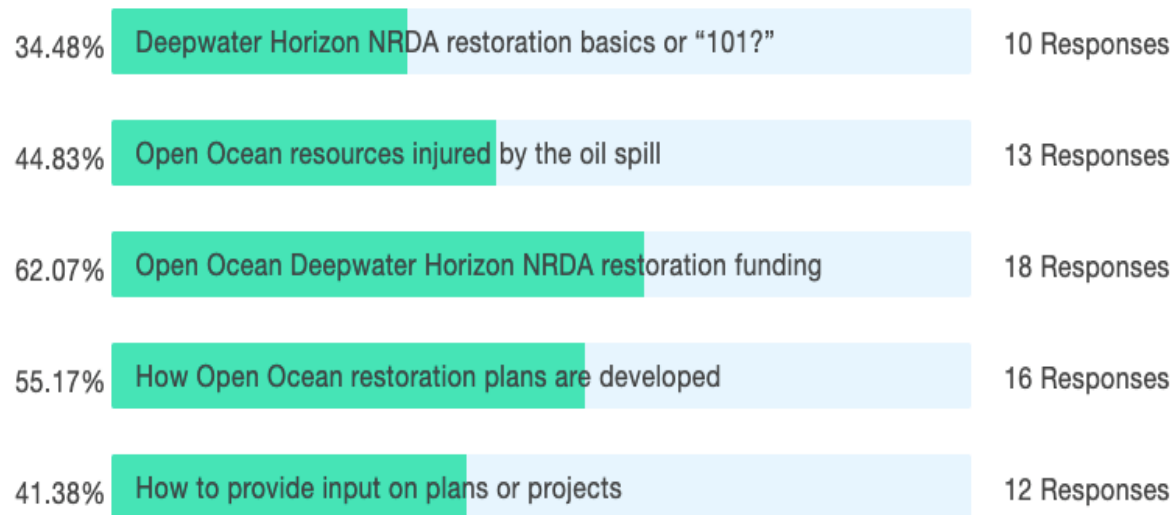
34.48% Deepwater Horizon NRDA restoration basics or “101?” 10 Responses

44.83% Open Ocean resources injured by the oil spill 13 Responses

62.07% Open Ocean Deepwater Horizon NRDA restoration funding 18 Responses

55.17% How Open Ocean restoration plans are developed 16 Responses

41.38% How to provide input on plans or projects 12 Responses